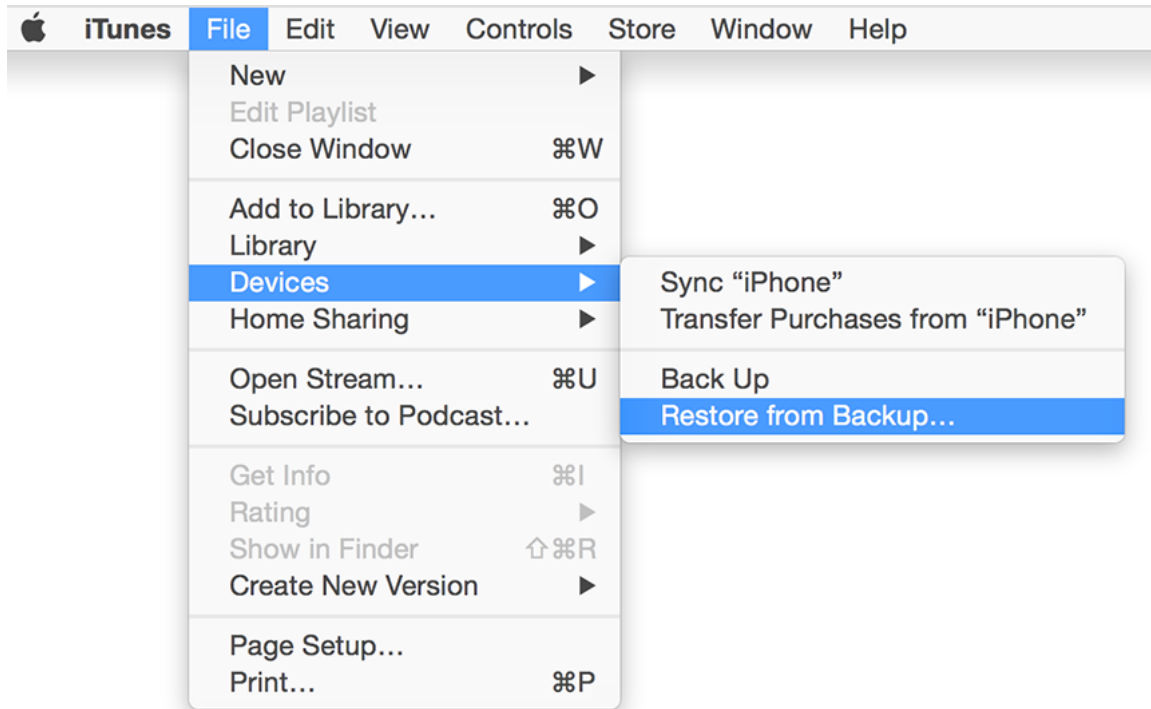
iTunes File Edit View Controls Store Window Help

New ▶
Edit Playlist
Close Window ⌘W

Add to Library… ⌘O
Library ▶
Devices ▶
Home Sharing ▶

Open Stream… ⌘U
Subscribe to Podcast…

Get Info ⌘I
Rating ▶
Show in Finder ⇧⌘R
Create New Version ▶

Page Setup…
Print… ⌘P

Sync “iPhone”
Transfer Purchases from “iPhone”

Back Up
Restore from Backup…